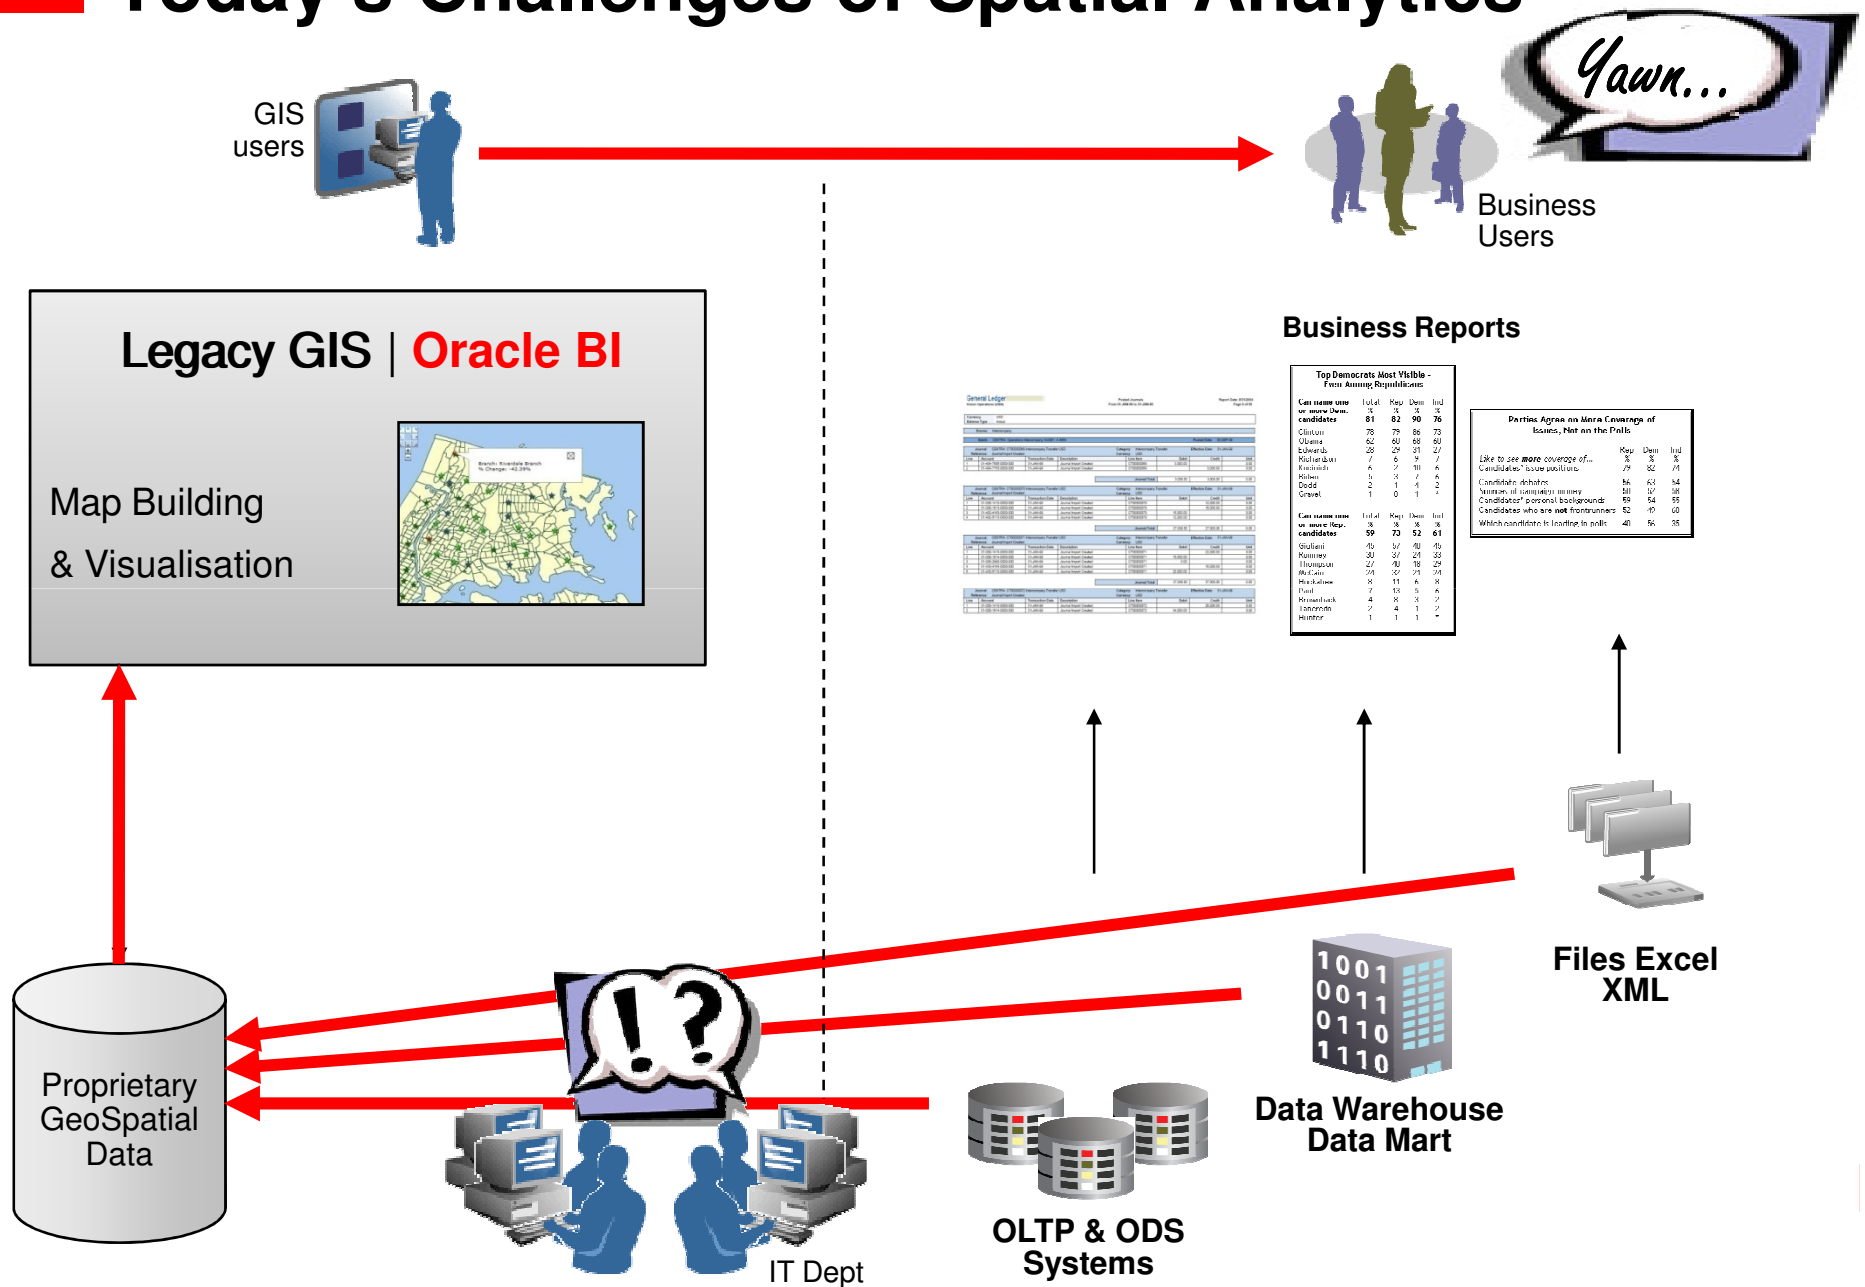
Today's Challenges of Spatial Analytics

GIS users

Yawn...

Business Users

Legacy GIS | Oracle BI

Map Building

& Visualisation

Branch: Riverdale Branch
% Change: -42.39%

Business Reports

General Ledger

Top Democrats Most Visible - Even Among Republicans

| Can name one or more Dem. candidates | Total % 81 | Rep % 82 | Dem % 90 | Ind % 76 |
|---|---|---|---|---|
| Clinton | 78 | 79 | 86 | 73 |
| Obama | 62 | 60 | 68 | 60 |
| Edwards | 28 | 29 | 31 | 27 |
| Richardson | 7 | 6 | 9 | 7 |
| Kucinich | 6 | 2 | 10 | 6 |
| Biden | 5 | 3 | 7 | 6 |
| Dodd | 2 | 1 | 4 | 2 |
| Gravel | 1 | 0 | 1 | * |
| Can name one or more Rep. candidates | 59 | 73 | 52 | 61 |
| Giuliani | 45 | 57 | 40 | 45 |
| Romney | 30 | 37 | 24 | 33 |
| Thompson | 27 | 40 | 18 | 29 |
| McCain | 24 | 37 | 21 | 24 |
| Huckabee | 8 | 11 | 6 | 8 |
| Paul | 7 | 13 | 5 | 6 |
| Brownback | 4 | 8 | 3 | 2 |
| Tancredo | 2 | 4 | 1 | 2 |
| Hunter | 1 | 1 | 1 | * |

Parties Agree on More Coverage of Issues, Not on the Polls

| | Rep % | Dem % | Ind % |
|---|---|---|---|
| Like to see more coverage of... Candidates' issue positions | 79 | 82 | 74 |
| Candidate debates | 56 | 63 | 54 |
| Sources of campaign money | 48 | 57 | 58 |
| Candidates' personal backgrounds | 59 | 54 | 55 |
| Candidates who are not frontrunners | 52 | 49 | 60 |
| Which candidate is leading in polls | 40 | 56 | 35 |

Files Excel XML

1001
0011
0110
1110

Data Warehouse Data Mart

Proprietary GeoSpatial Data

!?

OLTP & ODS Systems

IT Dept